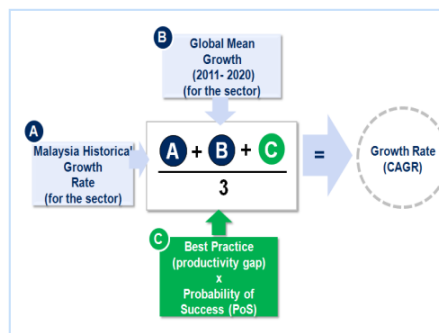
B Global Mean Growth (2011- 2020) (for the sector)

A Malaysia Historical Growth Rate (for the sector)

$\frac{A + B + C}{3}$

=

Growth Rate (CAGR)

C Best Practice (productivity gap) x Probability of Success (PoS)